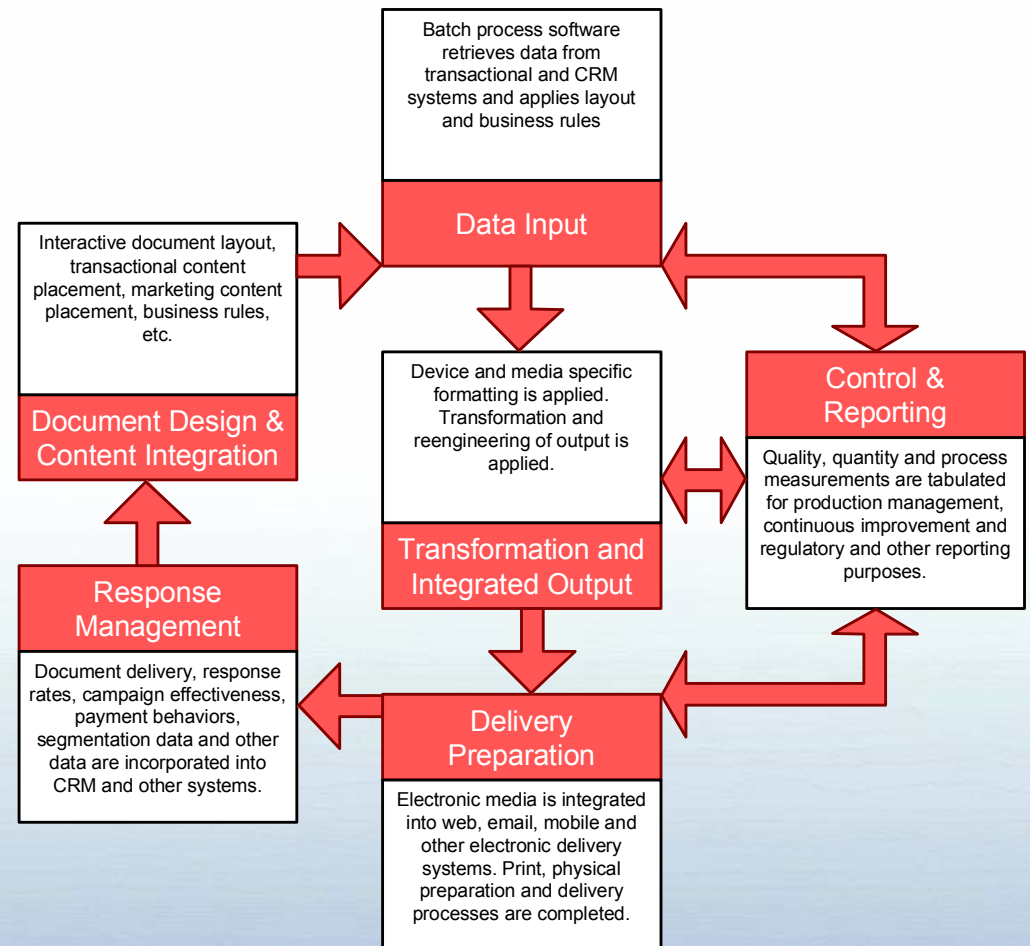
Batch process software retrieves data from transactional and CRM systems and applies layout and business rules

Data Input

Interactive document layout, transactional content placement, marketing content placement, business rules, etc.

Document Design & Content Integration

Device and media specific formatting is applied. Transformation and reengineering of output is applied.

Transformation and Integrated Output

Control & Reporting

Quality, quantity and process measurements are tabulated for production management, continuous improvement and regulatory and other reporting purposes.

Response Management

Document delivery, response rates, campaign effectiveness, payment behaviors, segmentation data and other data are incorporated into CRM and other systems.

Delivery Preparation

Electronic media is integrated into web, email, mobile and other electronic delivery systems. Print, physical preparation and delivery processes are completed.